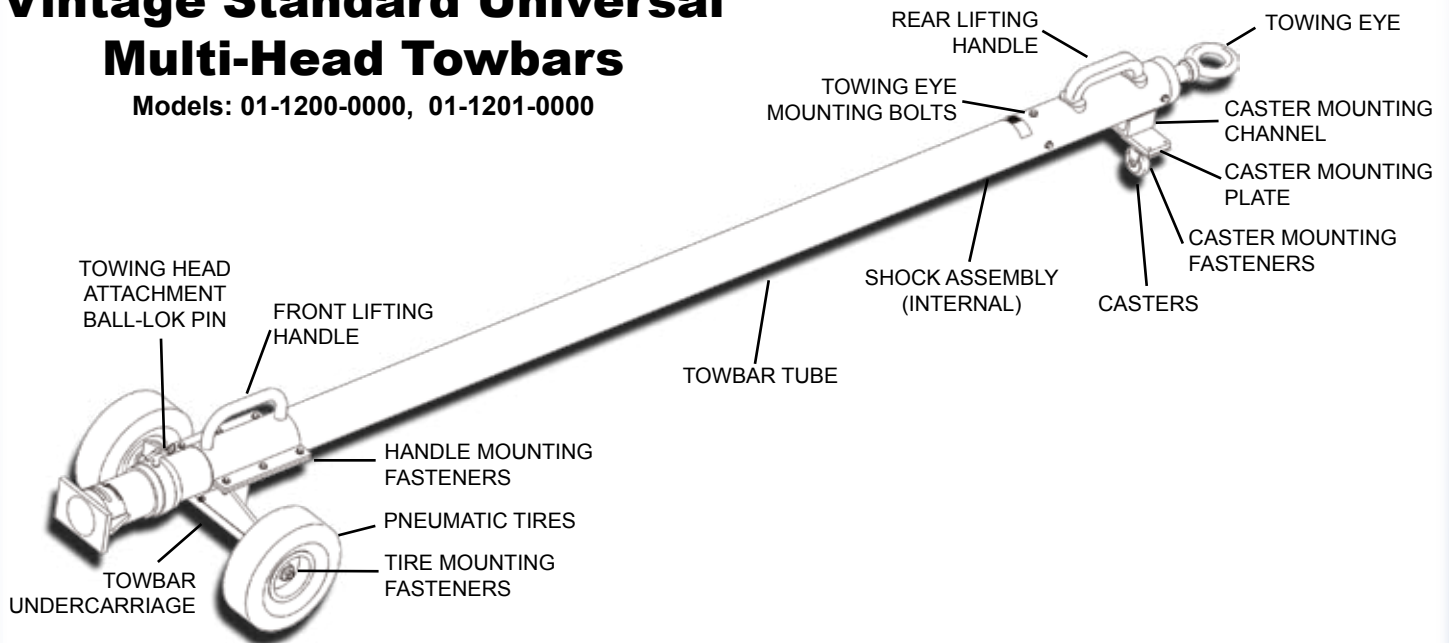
Vintage Standard Universal Multi-Head Towbars

Models: 01-1200-0000, 01-1201-0000

REAR LIFTING HANDLE

TOWING EYE

TOWING EYE MOUNTING BOLTS

CASTER MOUNTING CHANNEL

CASTER MOUNTING PLATE

CASTER MOUNTING FASTENERS

SHOCK ASSEMBLY (INTERNAL)

CASTERS

TOWING HEAD ATTACHMENT BALL-LOK PIN

FRONT LIFTING HANDLE

TOWBAR TUBE

HANDLE MOUNTING FASTENERS

PNEUMATIC TIRES

TIRE MOUNTING FASTENERS

TOWBAR UNDERCARRIAGE